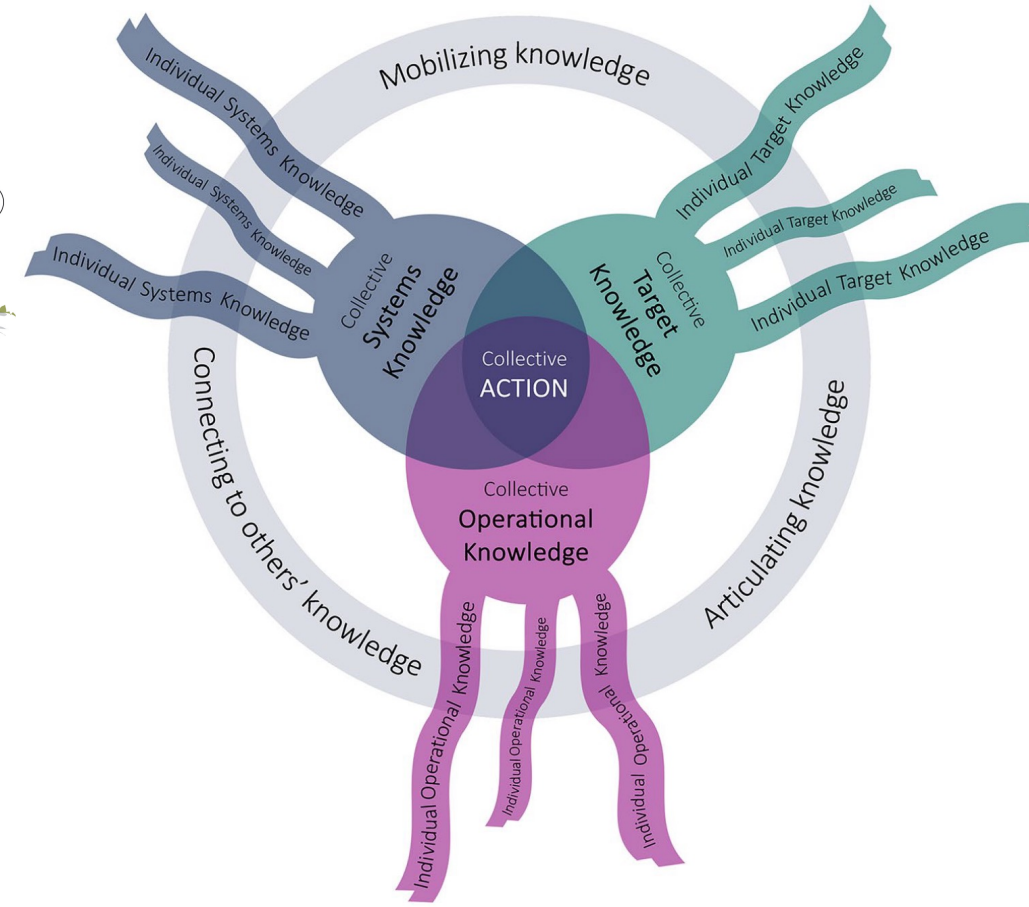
Mobilizing knowledge

Individual Systems Knowledge

Individual Systems Knowledge

Individual Systems Knowledge

Collective Systems Knowledge

Individual Target Knowledge

Individual Target Knowledge

Individual Target Knowledge

Collective Target Knowledge

Collective ACTION

Collective Operational Knowledge

Connecting to others' knowledge

Articulating knowledge

Individual Operational Knowledge

Individual Operational Knowledge

Individual Operational Knowledge